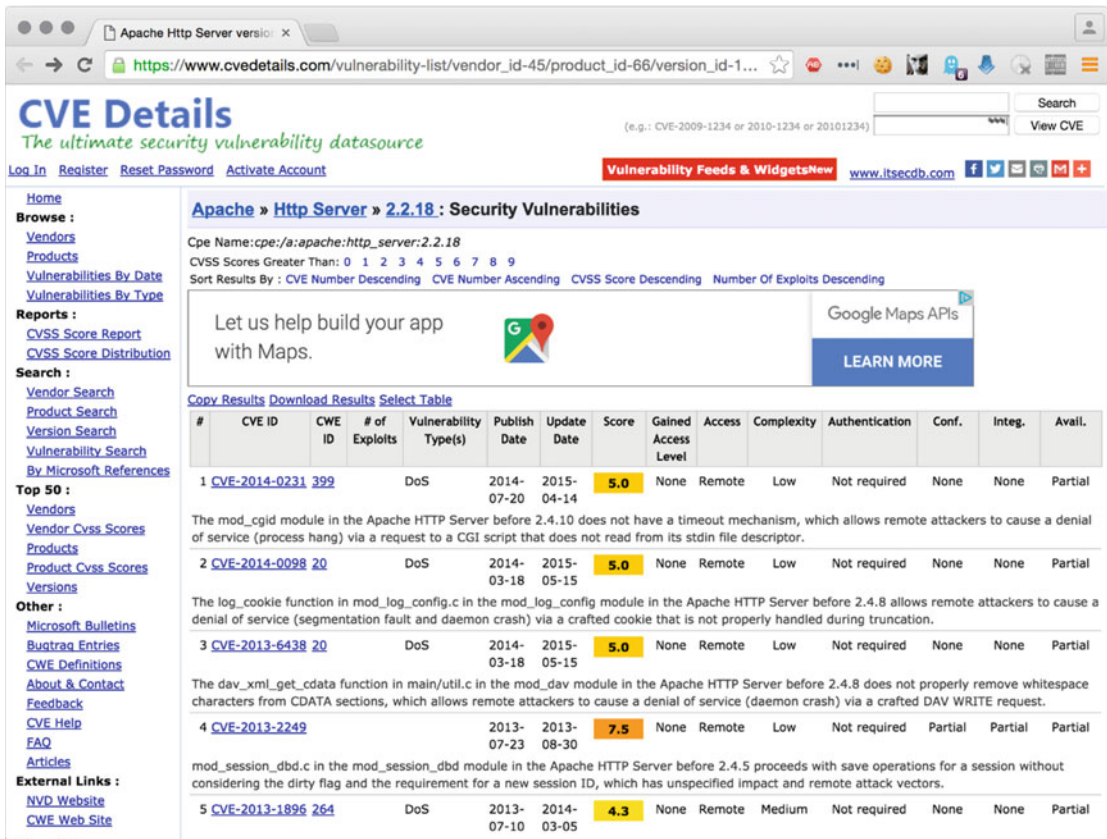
Apache Http Server versio ×

https://www.cvedetails.com/vulnerability-list/vendor_id-45/product_id-66/version_id-1...

CVE Details
The ultimate security vulnerability datasource

(e.g.: CVE-2009-1234 or 2010-1234 or 20101234)

Search
View CVE

Log In Register Reset Password Activate Account

Vulnerability Feeds & WidgetsNew www.itsecdb.com

Home
Browse :
Vendors
Products
Vulnerabilities By Date
Vulnerabilities By Type
Reports :
CVSS Score Report
CVSS Score Distribution
Search :
Vendor Search
Product Search
Version Search
Vulnerability Search
By Microsoft References
Top 50 :
Vendors
Vendor Cvss Scores
Products
Product Cvss Scores
Versions
Other :
Microsoft Bulletins
Bugtraq Entries
CWE Definitions
About & Contact
Feedback
CVE Help
FAQ
Articles
External Links :
NVD Website
CWE Web Site

Apache » Http Server » 2.2.18 : Security Vulnerabilities

Cpe Name:cpe:/a:apache:http_server:2.2.18
CVSS Scores Greater Than: 0 1 2 3 4 5 6 7 8 9
Sort Results By : CVE Number Descending CVE Number Ascending CVSS Score Descending Number Of Exploits Descending

Let us help build your app with Maps.
Google Maps APIs
LEARN MORE

Copy Results Download Results Select Table

| # | CVE ID | CWE ID | # of Exploits | Vulnerability Type(s) | Publish Date | Update Date | Score | Gained Access Level | Access | Complexity | Authentication | Conf. | Integ. | Avail. |
|---|---|---|---|---|---|---|---|---|---|---|---|---|---|---|
| 1 | CVE-2014-0231 | 399 | | DoS | 2014-07-20 | 2015-04-14 | 5.0 | None | Remote | Low | Not required | None | None | Partial |

The mod_cgid module in the Apache HTTP Server before 2.4.10 does not have a timeout mechanism, which allows remote attackers to cause a denial of service (process hang) via a request to a CGI script that does not read from its stdin file descriptor.

| 2 | CVE-2014-0098 | 20 | | DoS | 2014-03-18 | 2015-05-15 | 5.0 | None | Remote | Low | Not required | None | None | Partial |
|---|---|---|---|---|---|---|---|---|---|---|---|---|---|---|

The log_cookie function in mod_log_config.c in the mod_log_config module in the Apache HTTP Server before 2.4.8 allows remote attackers to cause a denial of service (segmentation fault and daemon crash) via a crafted cookie that is not properly handled during truncation.

| 3 | CVE-2013-6438 | 20 | | DoS | 2014-03-18 | 2015-05-15 | 5.0 | None | Remote | Low | Not required | None | None | Partial |
|---|---|---|---|---|---|---|---|---|---|---|---|---|---|---|

The dav_xml_get_cdata function in main/util.c in the mod_dav module in the Apache HTTP Server before 2.4.8 does not properly remove whitespace characters from CDATA sections, which allows remote attackers to cause a denial of service (daemon crash) via a crafted DAV WRITE request.

| 4 | CVE-2013-2249 | | | | 2013-07-23 | 2013-08-30 | 7.5 | None | Remote | Low | Not required | Partial | Partial | Partial |
|---|---|---|---|---|---|---|---|---|---|---|---|---|---|---|

mod_session_dbd.c in the mod_session_dbd module in the Apache HTTP Server before 2.4.5 proceeds with save operations for a session without considering the dirty flag and the requirement for a new session ID, which has unspecified impact and remote attack vectors.

| 5 | CVE-2013-1896 | 264 | | DoS | 2013-07-10 | 2014-03-05 | 4.3 | None | Remote | Medium | Not required | None | None | Partial |
|---|---|---|---|---|---|---|---|---|---|---|---|---|---|---|